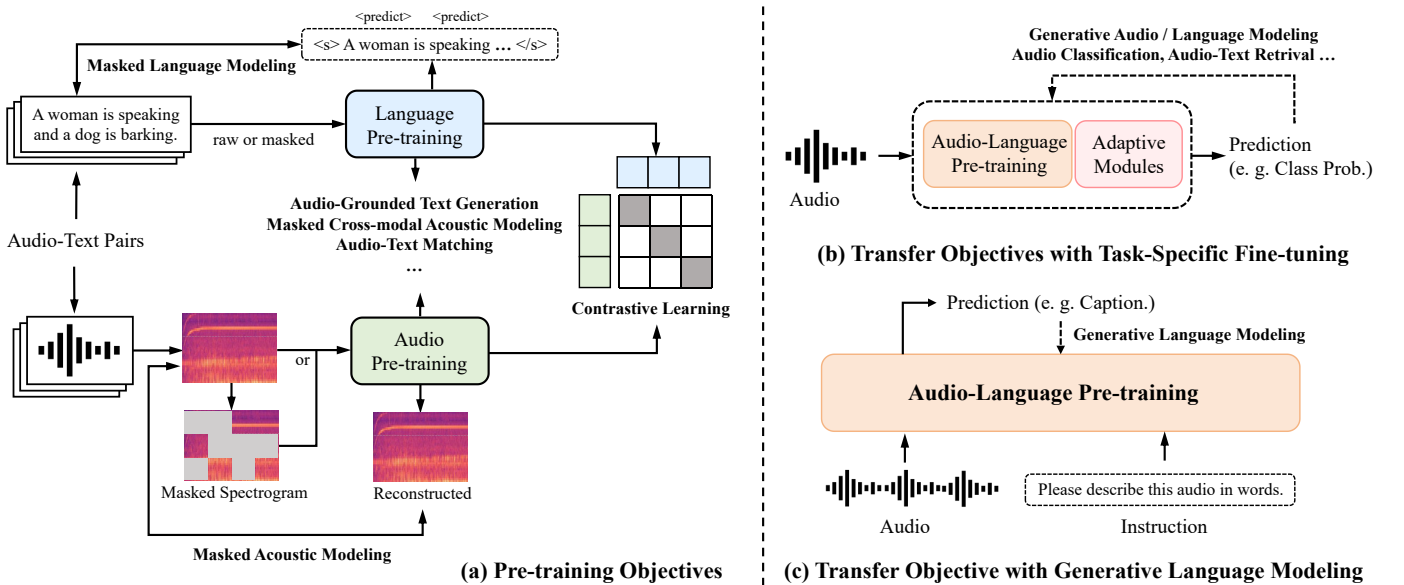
<predict> <predict>

<s> A woman is speaking ... </s>

Masked Language Modeling

A woman is speaking and a dog is barking.

raw or masked

Language Pre-training

Audio-Grounded Text Generation
Masked Cross-modal Acoustic Modeling
Audio-Text Matching
...

Audio-Text Pairs

Contrastive Learning

or

Audio Pre-training

Masked Spectrogram

Reconstructed

Masked Acoustic Modeling

(a) Pre-training Objectives

Generative Audio / Language Modeling
Audio Classification, Audio-Text Retrival ...

Audio

Audio-Language Pre-training

Adaptive Modules

Prediction (e. g. Class Prob.)

(b) Transfer Objectives with Task-Specific Fine-tuning

Prediction (e. g. Caption.)

Generative Language Modeling

Audio-Language Pre-training

Audio

Please describe this audio in words.

Instruction

(c) Transfer Objective with Generative Language Modeling